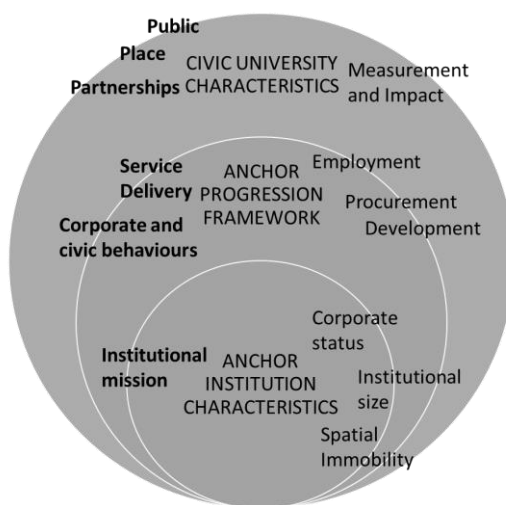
Public

Place

Partnerships

CIVIC UNIVERSITY CHARACTERISTICS

Measurement and Impact

Service Delivery

ANCHOR PROGRESSION FRAMEWORK

Employment

Procurement

Development

Corporate and civic behaviours

Institutional mission

ANCHOR INSTITUTION CHARACTERISTICS

Corporate status

Institutional size

Spatial Immobility